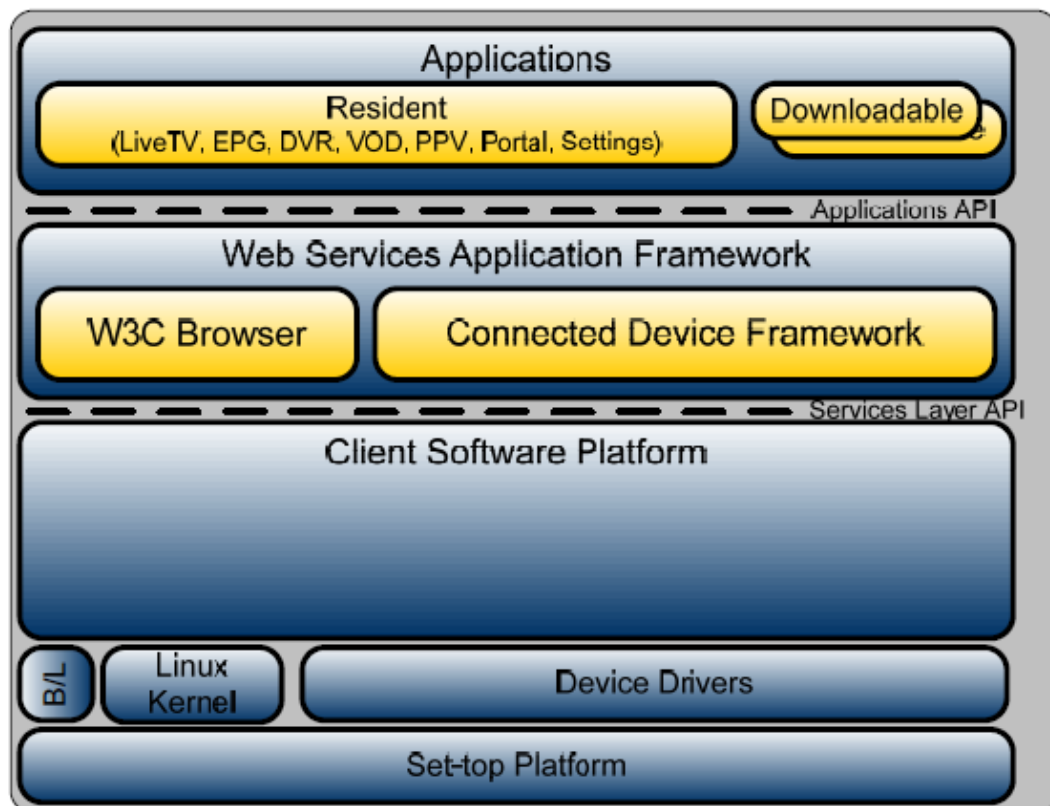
Applications

Resident
(LiveTV, EPG, DVR, VOD, PPV, Portal, Settings)

Downloadable

Applications API

Web Services Application Framework

W3C Browser

Connected Device Framework

Services Layer API

Client Software Platform

B/L

Linux Kernel

Device Drivers

Set-top Platform